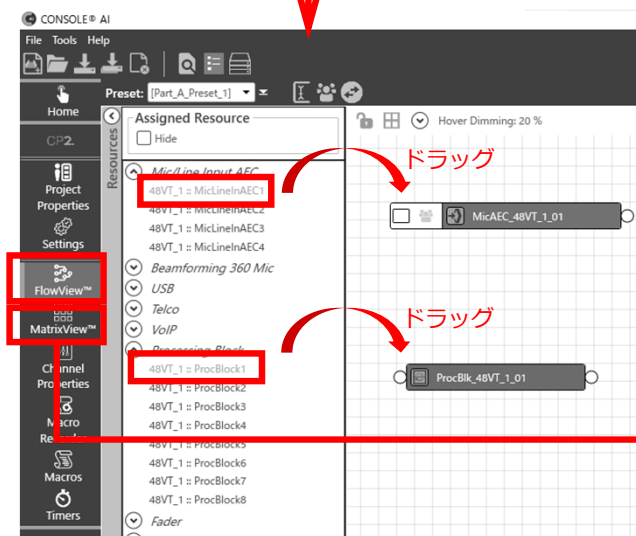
CONSOLE® AI

File Tools Help

Preset: [Part_A_Preset_1]

Hover Dimming: 20 %

Home

CP2

Project Properties

Settings

FlowView™

MatrixView™

Channel Properties

Macro Re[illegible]

Macros

Timers

Resources

Assigned Resource

Hide

Mic/Line Input AEC
48VT_1 :: MicLineInAEC1
48VT_1 :: MicLineInAEC2
48VT_1 :: MicLineInAEC3
48VT_1 :: MicLineInAEC4

Beamforming 360 Mic

USB

Telco

VoIP

Processing Block
48VT_1 :: ProcBlock1
48VT_1 :: ProcBlock2
48VT_1 :: ProcBlock3
48VT_1 :: ProcBlock4
48VT_1 :: ProcBlock5
48VT_1 :: ProcBlock6
48VT_1 :: ProcBlock7
48VT_1 :: ProcBlock8

Fader

ドラッグ

MicAEC_48VT_1_01

ドラッグ

ProcBlk_48VT_1_01